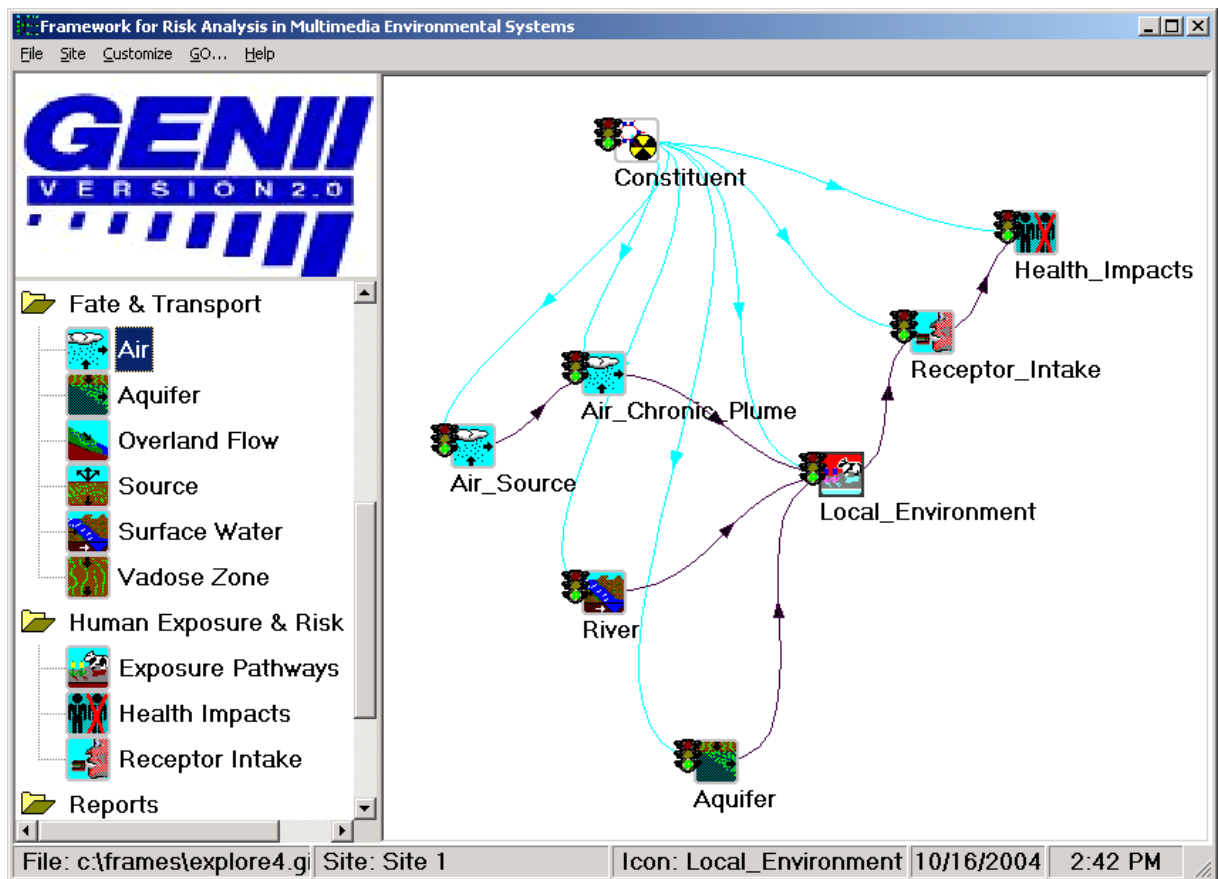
Framework for Risk Analysis in Multimedia Environmental Systems

File Site Customize GO... Help

GENII
VERSION 2.0

Fate & Transport
Air
Aquifer
Overland Flow
Source
Surface Water
Vadose Zone
Human Exposure & Risk
Exposure Pathways
Health Impacts
Receptor Intake
Reports

Constituent
Health_Impacts
Receptor_Intake
Air_Chronic_Plume
Air_Source
Local_Environment
River
Aquifer

File: c:\frames\explore4.gi Site: Site 1 Icon: Local_Environment 10/16/2004 2:42 PM